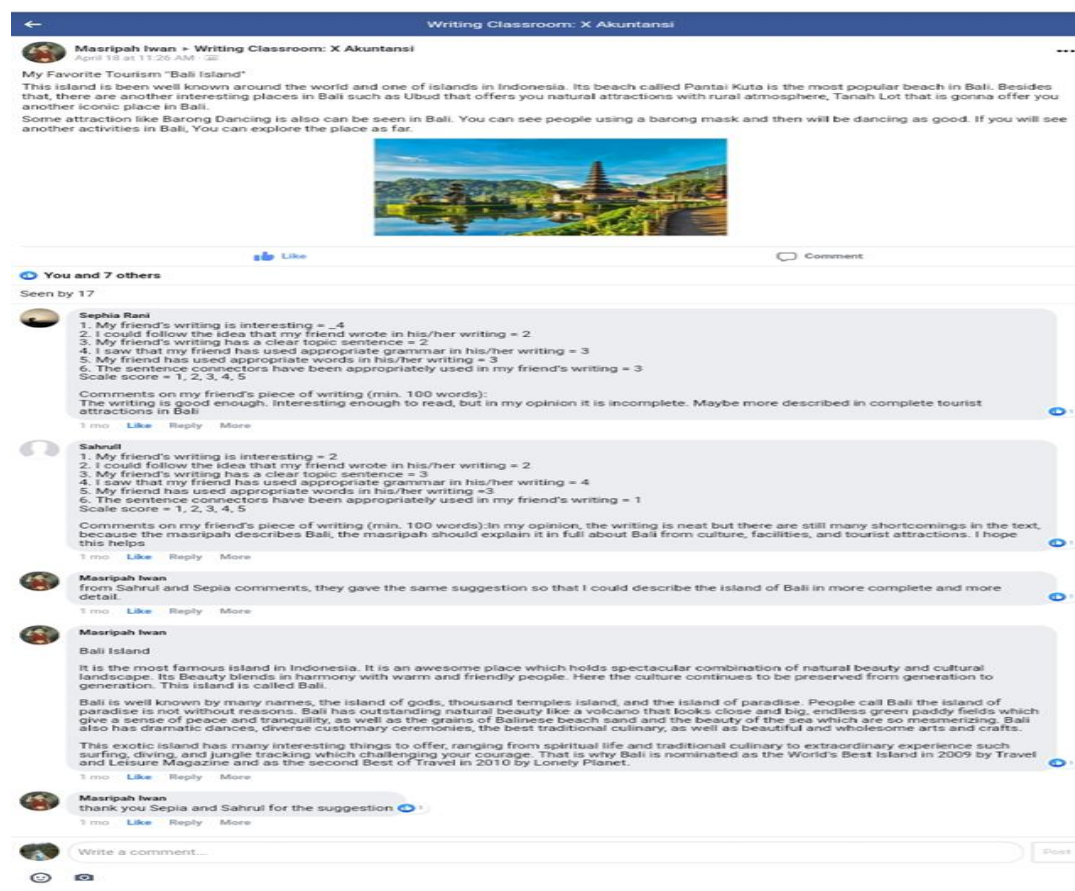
Writing Classroom: X Akuntansi

Masripah Iwan ▸ Writing Classroom: X Akuntansi
April 18 at 11:26 AM

My Favorite Tourism "Bali Island"
This island is been well known around the world and one of islands in Indonesia. Its beach called Pantai Kuta is the most popular beach in Bali. Besides that, there are another interesting places in Bali such as Ubud that offers you natural attractions with rural atmosphere, Tanah Lot that is gonna offer you another iconic place in Bali.
Some attraction like Barong Dancing is also can be seen in Bali. You can see people using a barong mask and then will be dancing as good. If you will see another activities in Bali, You can explore the place as far.

Like Comment

You and 7 others
Seen by 17

Sephia Rani
1. My friend's writing is interesting = _4
2. I could follow the idea that my friend wrote in his/her writing = 2
3. My friend's writing has a clear topic sentence = 2
4. I saw that my friend has used appropriate grammar in his/her writing = 3
5. My friend has used appropriate words in his/her writing = 3
6. The sentence connectors have been appropriately used in my friend's writing = 3
Scale score = 1, 2, 3, 4, 5

Comments on my friend's piece of writing (min. 100 words):
The writing is good enough. Interesting enough to read, but in my opinion it is incomplete. Maybe more described in complete tourist attractions in Bali
1 mo Like Reply More

Sahrull
1. My friend's writing is interesting = 2
2. I could follow the idea that my friend wrote in his/her writing = 2
3. My friend's writing has a clear topic sentence = 3
4. I saw that my friend has used appropriate grammar in his/her writing = 4
5. My friend has used appropriate words in his/her writing =3
6. The sentence connectors have been appropriately used in my friend's writing = 1
Scale score = 1, 2, 3, 4, 5

Comments on my friend's piece of writing (min. 100 words):In my opinion, the writing is neat but there are still many shortcomings in the text, because the masripah describes Bali, the masripah should explain it in full about Bali from culture, facilities, and tourist attractions. I hope this helps
1 mo Like Reply More

Masripah Iwan
from Sahrul and Sepia comments, they gave the same suggestion so that I could describe the island of Bali in more complete and more detail.
1 mo Like Reply More

Masripah Iwan
Bali Island

It is the most famous island in Indonesia. It is an awesome place which holds spectacular combination of natural beauty and cultural landscape. Its Beauty blends in harmony with warm and friendly people. Here the culture continues to be preserved from generation to generation. This island is called Bali.

Bali is well known by many names, the island of gods, thousand temples island, and the island of paradise. People call Bali the island of paradise is not without reasons. Bali has outstanding natural beauty like a volcano that looks close and big, endless green paddy fields which give a sense of peace and tranquility, as well as the grains of Balinese beach sand and the beauty of the sea which are so mesmerizing. Bali also has dramatic dances, diverse customary ceremonies, the best traditional culinary, as well as beautiful and wholesome arts and crafts.

This exotic island has many interesting things to offer, ranging from spiritual life and traditional culinary to extraordinary experience such surfing, diving, and jungle tracking which challenging your courage. That is why Bali is nominated as the World's Best Island in 2009 by Travel and Leisure Magazine and as the second Best of Travel in 2010 by Lonely Planet.
1 mo Like Reply More

Masripah Iwan
thank you Sepia and Sahrul for the suggestion
1 mo Like Reply More

Write a comment...
Post